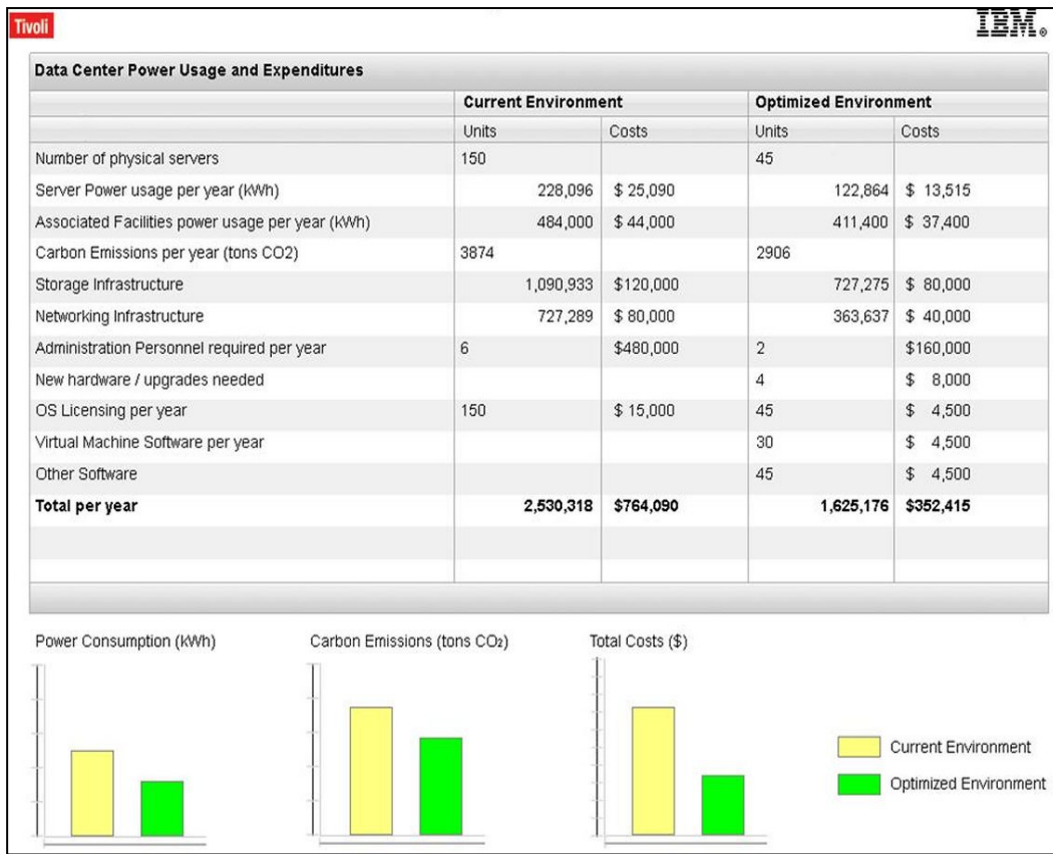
Tivoli

IBM.

Data Center Power Usage and Expenditures

| | Current Environment | | Optimized Environment | |
|---|---|---|---|---|
| | Units | Costs | Units | Costs |
| Number of physical servers | 150 | | 45 | |
| Server Power usage per year (kWh) | 228,096 | \$ 25,090 | 122,864 | \$ 13,515 |
| Associated Facilities power usage per year (kWh) | 484,000 | \$ 44,000 | 411,400 | \$ 37,400 |
| Carbon Emissions per year (tons CO2) | 3874 | | 2906 | |
| Storage Infrastructure | 1,090,933 | \$120,000 | 727,275 | \$ 80,000 |
| Networking Infrastructure | 727,289 | \$ 80,000 | 363,637 | \$ 40,000 |
| Administration Personnel required per year | 6 | \$480,000 | 2 | \$160,000 |
| New hardware / upgrades needed | | | 4 | \$ 8,000 |
| OS Licensing per year | 150 | \$ 15,000 | 45 | \$ 4,500 |
| Virtual Machine Software per year | | | 30 | \$ 4,500 |
| Other Software | | | 45 | \$ 4,500 |
| **Total per year** | **2,530,318** | **\$764,090** | **1,625,176** | **\$352,415** |

Power Consumption (kWh)

Carbon Emissions (tons $CO_2$)

Total Costs (\$)

Current Environment

Optimized Environment